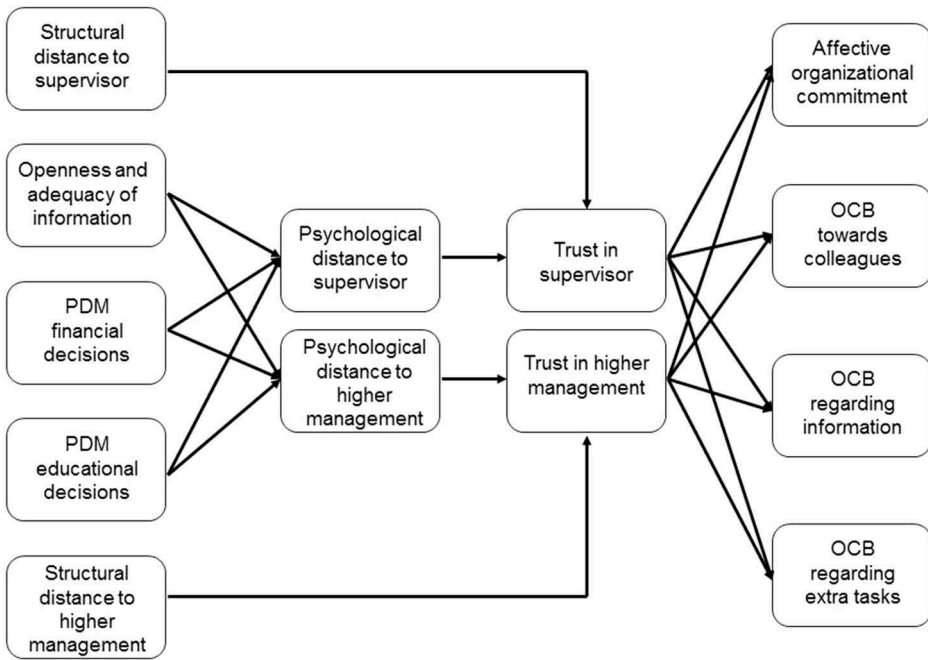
Structural distance to supervisor

Openness and adequacy of information

PDM financial decisions

PDM educational decisions

Structural distance to higher management

Psychological distance to supervisor

Psychological distance to higher management

Trust in supervisor

Trust in higher management

Affective organizational commitment

OCB towards colleagues

OCB regarding information

OCB regarding extra tasks